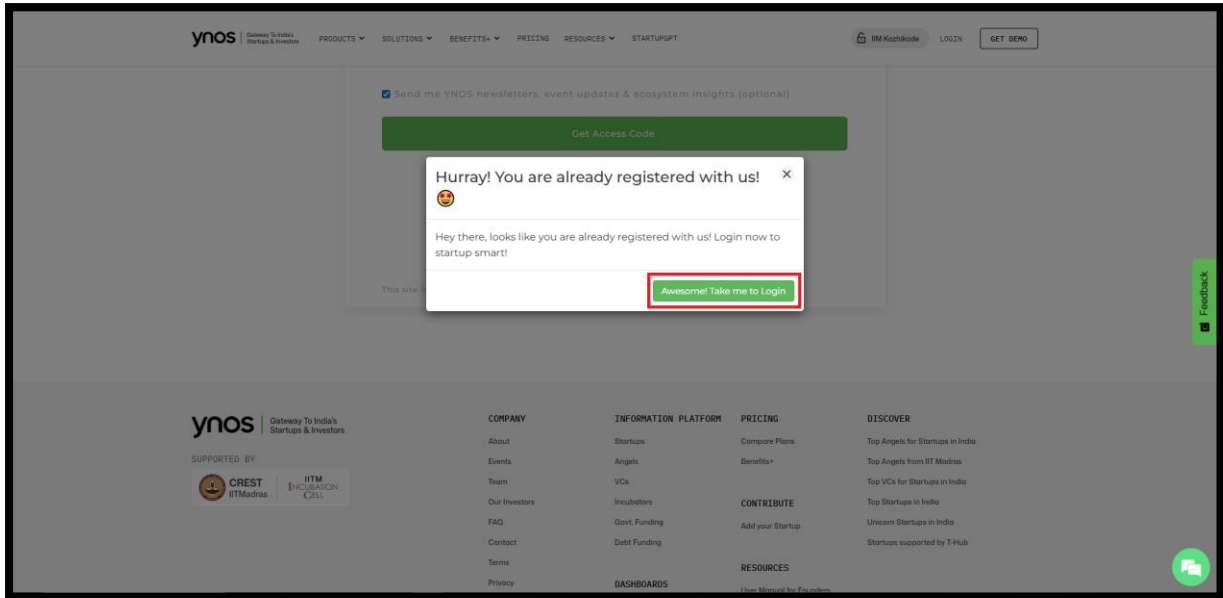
ynos | Gateway To India's Startups & Investors PRODUCTS SOLUTIONS BENEFITS+ PRICING RESOURCES STARTUPGPT IIM Kozhikode LOGIN GET DEMO

Send me YNOS newsletters, event updates & ecosystem insights (optional)

Get Access Code

Hurray! You are already registered with us! 😍

Hey there, looks like you are already registered with us! Login now to startup smart!

Awesome! Take me to Login

This site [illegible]

Feedback

ynos | Gateway To India's Startups & Investors

SUPPORTED BY

CREST IITMadras

IITM INCUBATION CELL

COMPANY
About
Events
Team
Our Investors
FAQ
Contact
Terms
Privacy

INFORMATION PLATFORM
Startups
Angels
VCs
Incubators
Govt. Funding
Debt Funding

DASHBOARDS

PRICING
Compare Plans
Benefits+

CONTRIBUTE
Add your Startup

RESOURCES
User Manual for Founders

DISCOVER
Top Angels for Startups in India
Top Angels from IIT Madras
Top VCs for Startups in India
Top Startups in India
Unicorn Startups in India
Startups supported by T-Hub